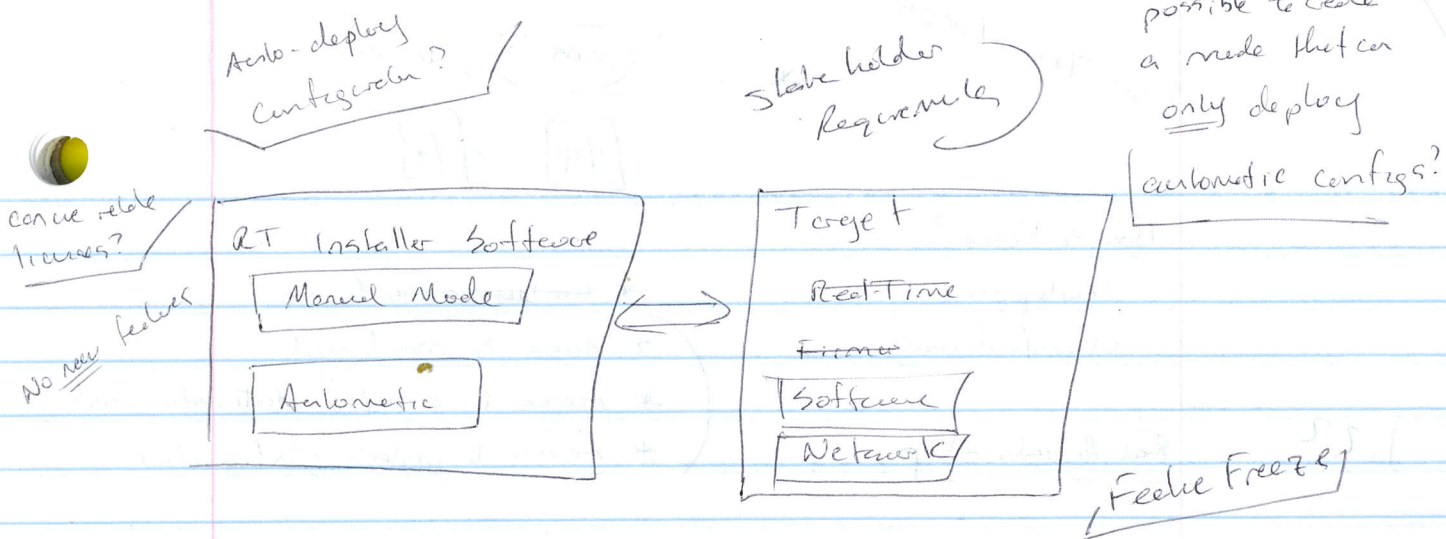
Auto-deploy configuration?

Stake holder Requirements

possible to create a mode that can only deploy automatic configs?

Can we relate licenses?

RT Installer Software

Manual Mode

Automatic

No new features

Target

Real-Time

Firmware

Software

Network

Feature Freeze